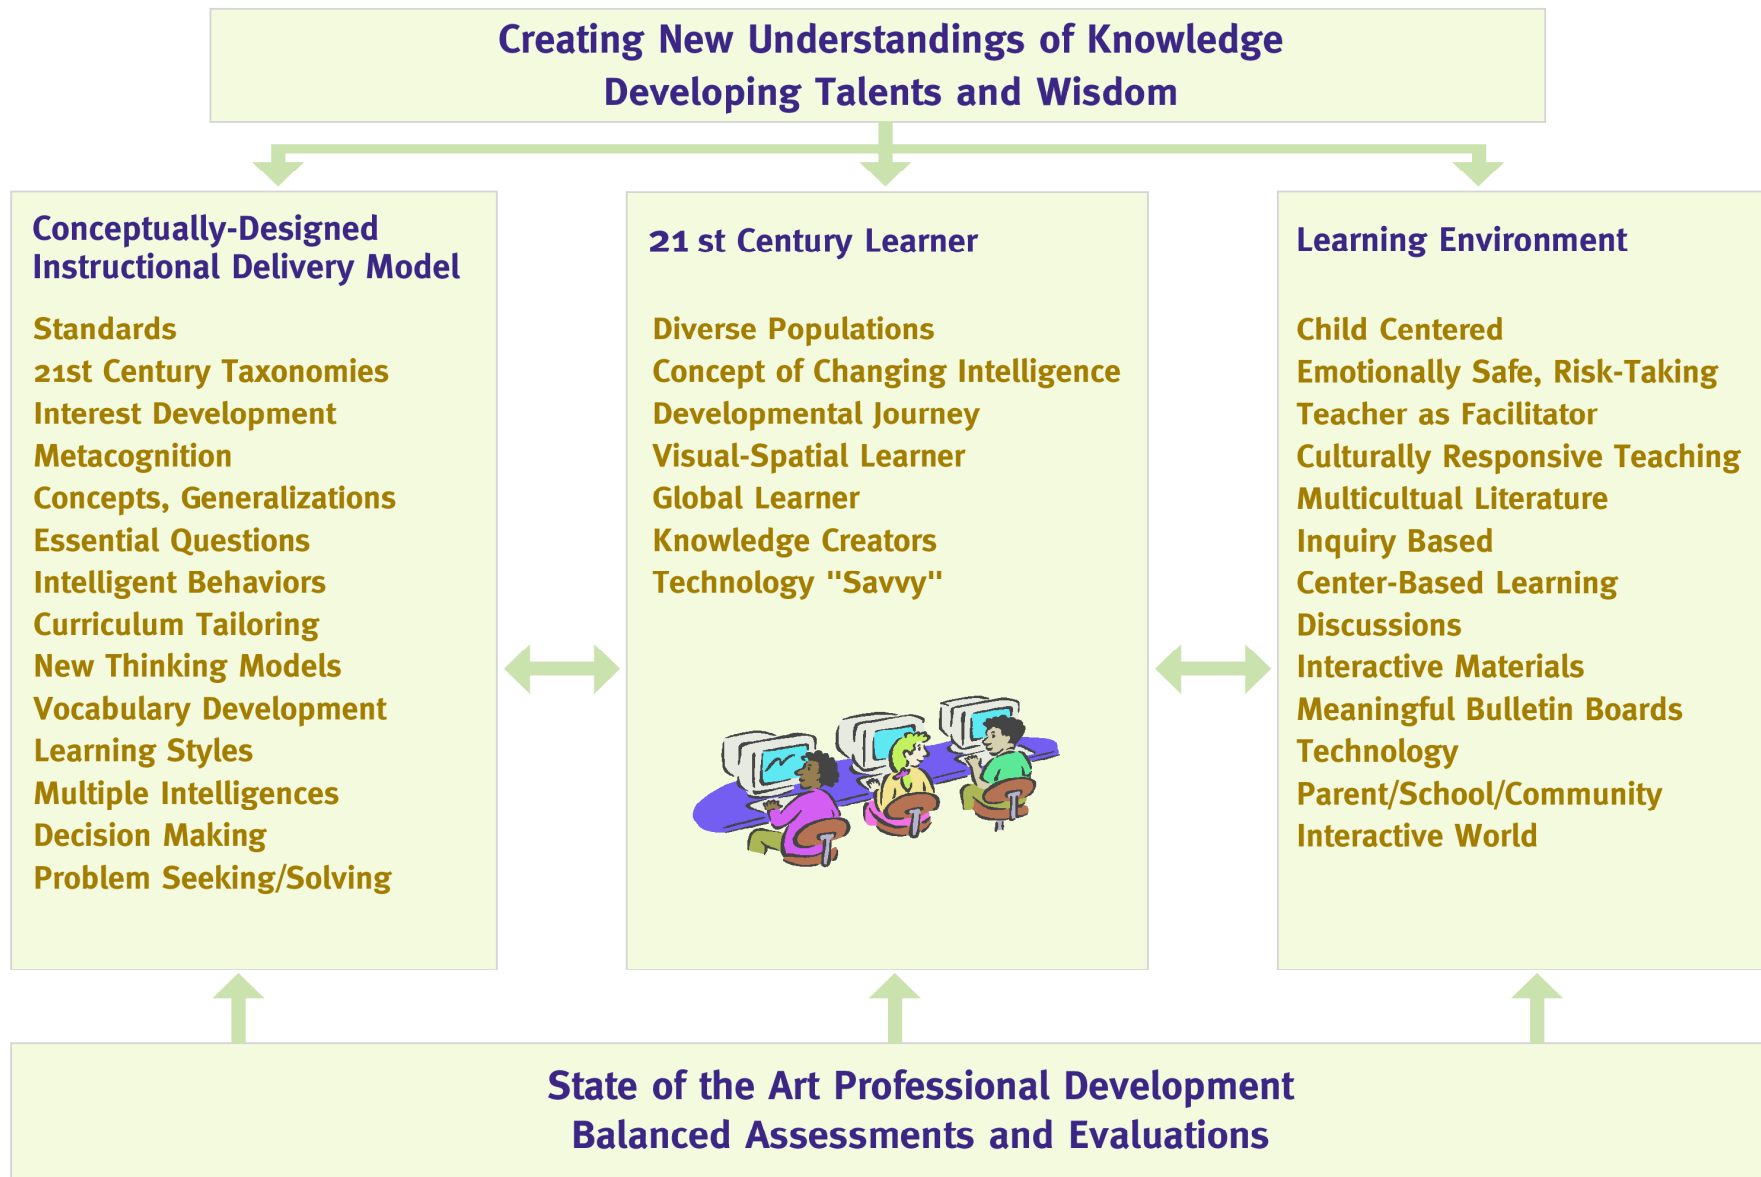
Creating New Understandings of Knowledge
Developing Talents and Wisdom

Conceptually-Designed Instructional Delivery Model

Standards
21st Century Taxonomies
Interest Development
Metacognition
Concepts, Generalizations
Essential Questions
Intelligent Behaviors
Curriculum Tailoring
New Thinking Models
Vocabulary Development
Learning Styles
Multiple Intelligences
Decision Making
Problem Seeking/Solving

21 st Century Learner

Diverse Populations
Concept of Changing Intelligence
Developmental Journey
Visual-Spatial Learner
Global Learner
Knowledge Creators
Technology "Savvy"

Learning Environment

Child Centered
Emotionally Safe, Risk-Taking
Teacher as Facilitator
Culturally Responsive Teaching
Multicultual Literature
Inquiry Based
Center-Based Learning
Discussions
Interactive Materials
Meaningful Bulletin Boards
Technology
Parent/School/Community
Interactive World

State of the Art Professional Development
Balanced Assessments and Evaluations